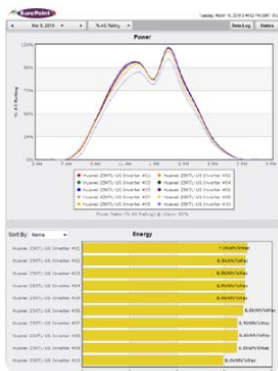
SunPoint

Mar 8, 2019

% AC Rating

Data Log

Status

Power

% AC Rating

Huawei 25KTL-US Inverter #01
Huawei 25KTL-US Inverter #02
Huawei 25KTL-US Inverter #03
Huawei 25KTL-US Inverter #04
Huawei 25KTL-US Inverter #05
Huawei 25KTL-US Inverter #06
Huawei 25KTL-US Inverter #07
Huawei 25KTL-US Inverter #08
Huawei 25KTL-US Inverter #09
Huawei 25KTL-US Inverter #10

Sort By: None

Energy

Huawei 25KTL-US Inverter #01
Huawei 25KTL-US Inverter #02
Huawei 25KTL-US Inverter #03
Huawei 25KTL-US Inverter #04
Huawei 25KTL-US Inverter #05
Huawei 25KTL-US Inverter #06
Huawei 25KTL-US Inverter #07
Huawei 25KTL-US Inverter #08
Huawei 25KTL-US Inverter #09
Huawei 25KTL-US Inverter #10